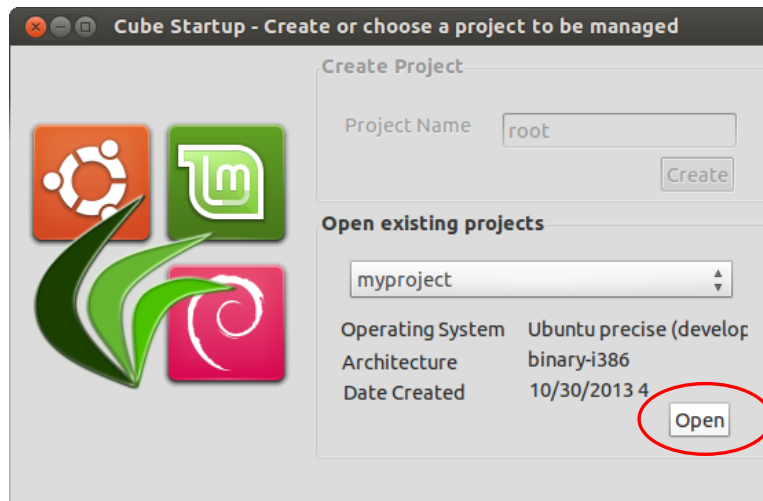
Cube Startup - Create or choose a project to be managed

Create Project

Project Name root

Create

Open existing projects

myproject

Operating System Ubuntu precise (develop

Architecture binary-i386

Date Created 10/30/2013 4

Open